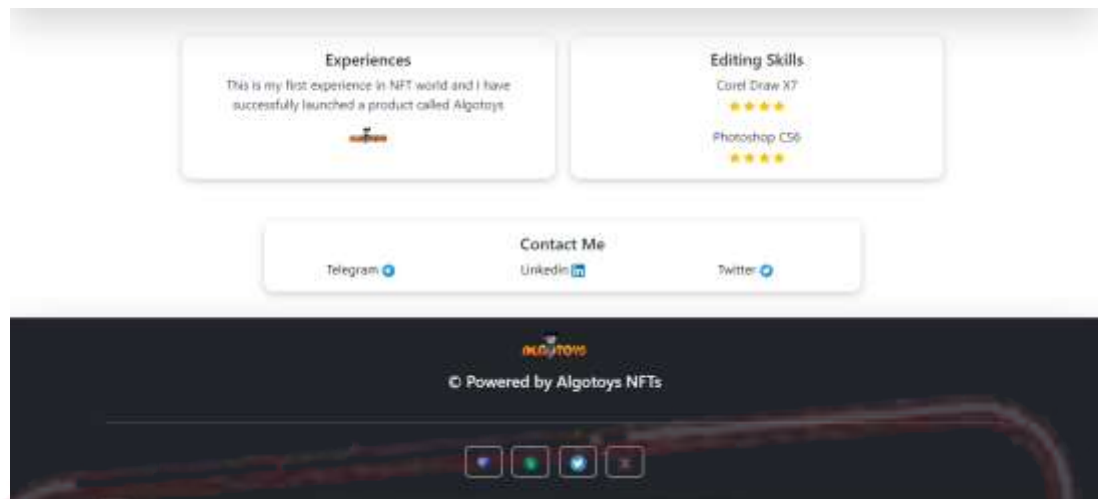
Experiences

This is my first experience in NFT world and I have successfully launched a product called Algotoys

Editing Skills

Corel Draw X7

★★★★

Photoshop CS6

★★★★

Contact Me

Telegram

Linkedin

Twitter

ALGOTOYS

© Powered by Algotoys NFTs